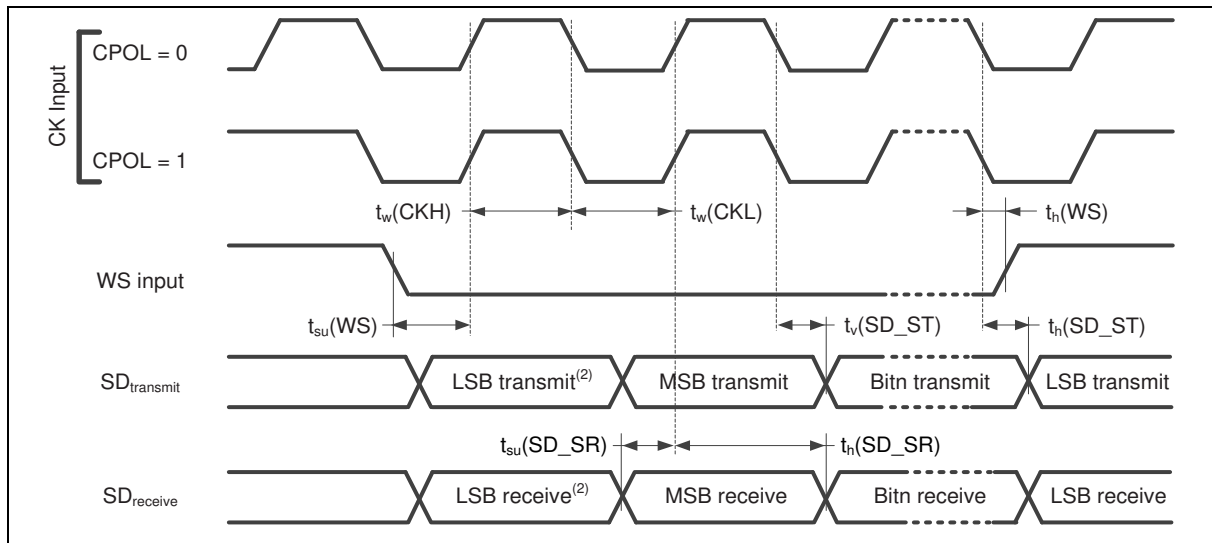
CK Input

CPOL = 0

CPOL = 1

$t_w$(CKH)

$t_w$(CKL)

$t_h$(WS)

WS input

$t_{su}$(WS)

$t_v$(SD_ST)

$t_h$(SD_ST)

$SD_{transmit}$

LSB transmit$^{(2)}$

MSB transmit

Bitn transmit

LSB transmit

$t_{su}$(SD_SR)

$t_h$(SD_SR)

$SD_{receive}$

LSB receive$^{(2)}$

MSB receive

Bitn receive

LSB receive